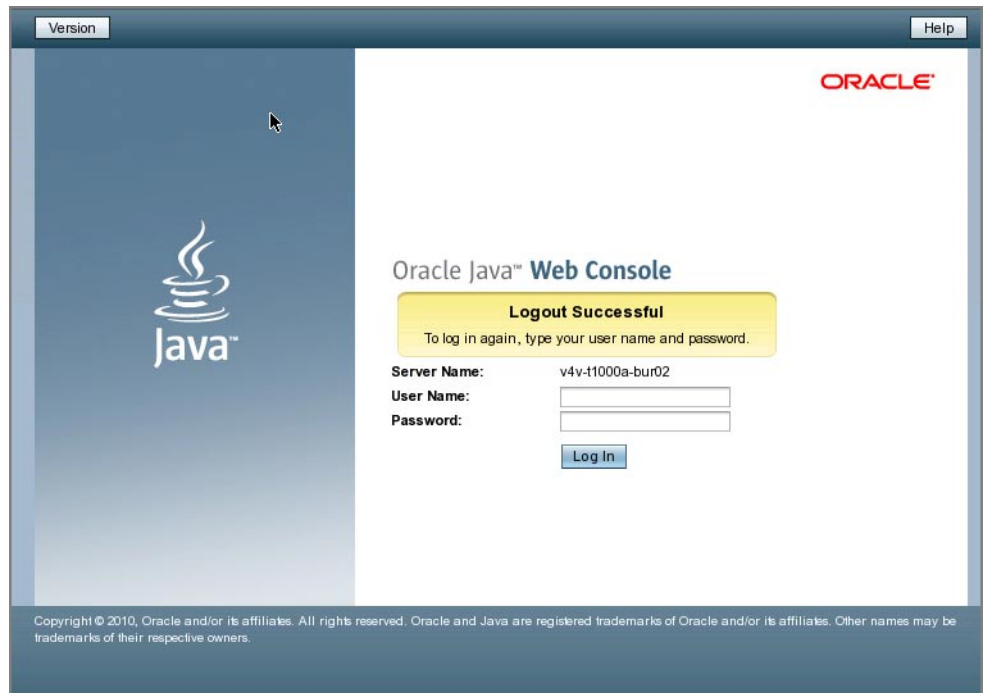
Version

Help

ORACLE

Java™

Oracle Java™ Web Console

Logout Successful

To log in again, type your user name and password.

Server Name: v4v-t1000a-bur02

User Name:

Password:

Log In

Copyright © 2010, Oracle and/or its affiliates. All rights reserved. Oracle and Java are registered trademarks of Oracle and/or its affiliates. Other names may be trademarks of their respective owners.